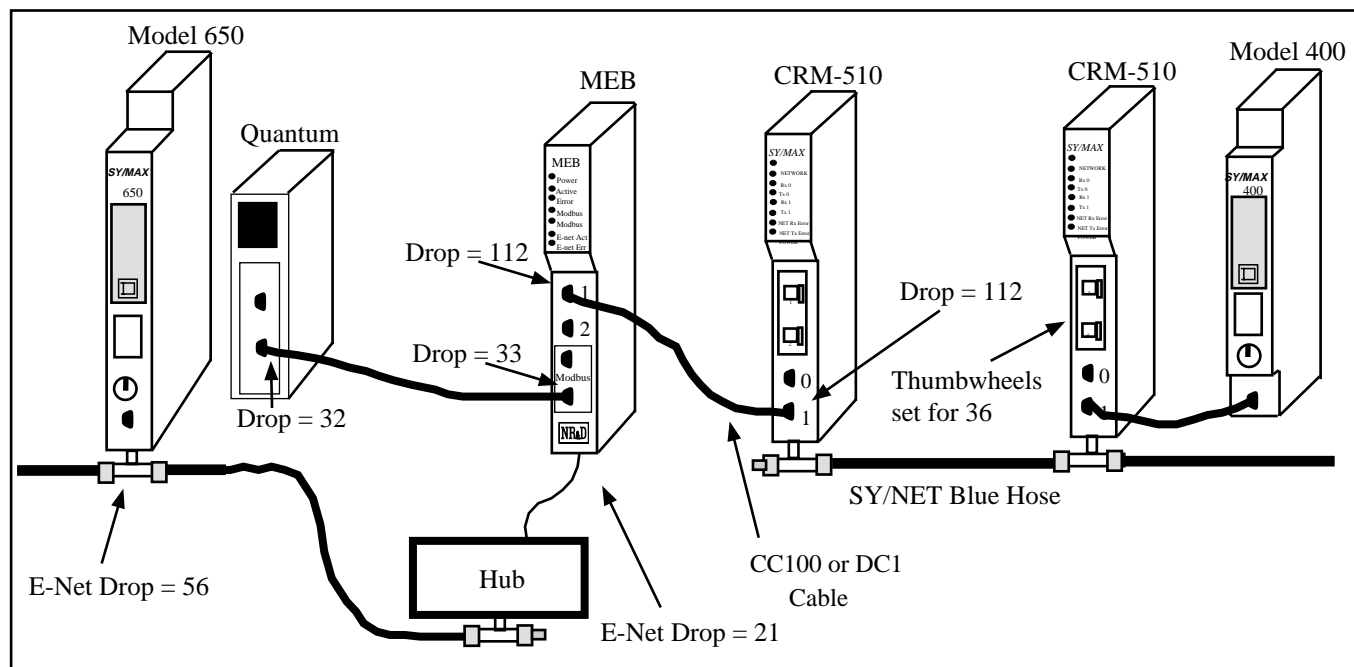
Model 650

SY/MAX
650

Quantum

MEB

MEB
Power
Active
Error
Modbus
Modbus
E-net Act
E-net Err

Drop = 112

1

2

Drop = 33

Modbus

Drop = 32

NR&D

CRM-510

SY/MAX
NETWORK
Rx 0
Tx 0
Rx 1
Tx 1
NET Rx Error
NET Tx Error
POWER

0

1

Drop = 112

CRM-510

SY/MAX
NETWORK
Rx 0
Tx 0
Rx 1
Tx 1
NET Rx Error
NET Tx Error
POWER

0

Thumbwheels set for 36

Model 400

SY/MAX
400

SY/NET Blue Hose

E-Net Drop = 56

Hub

E-Net Drop = 21

CC100 or DC1 Cable